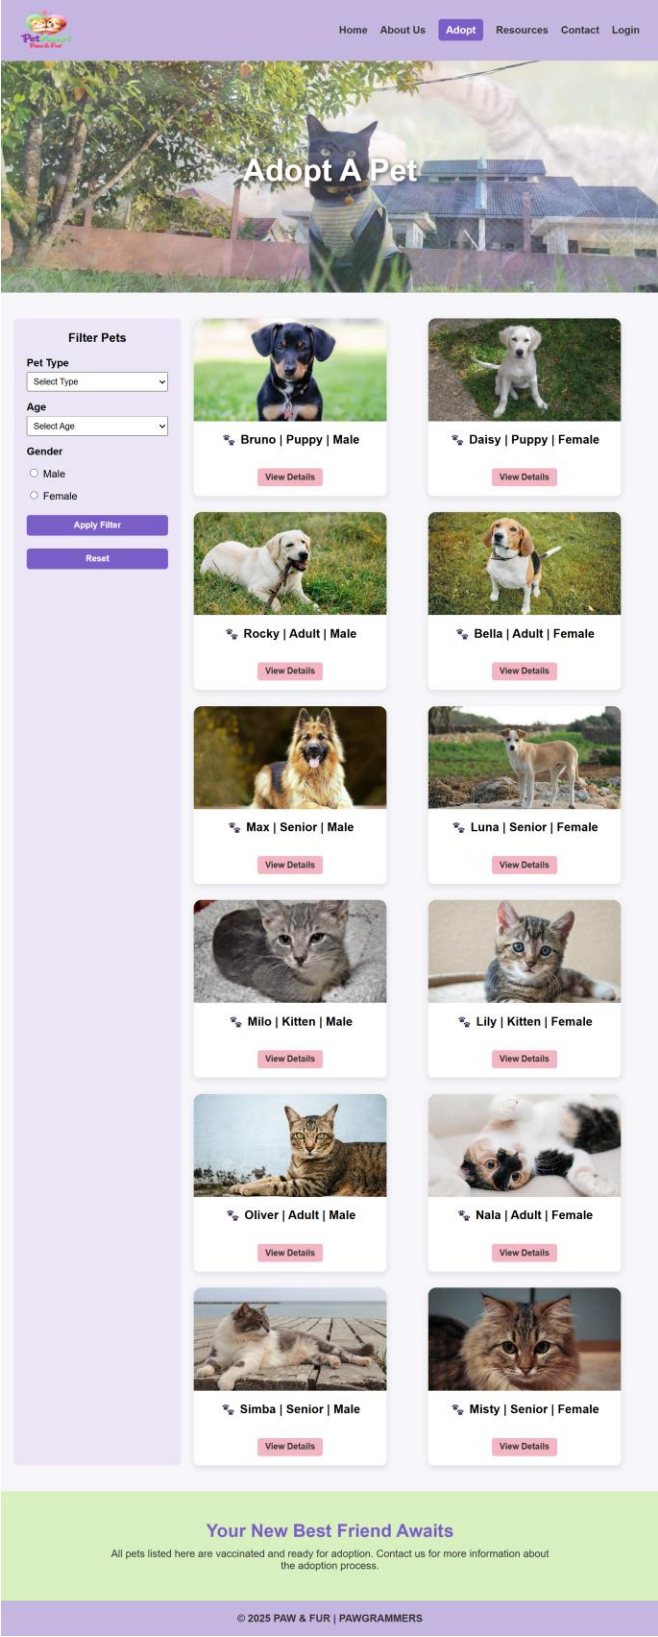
PetAdopt
Paw & Fur

Home About Us Adopt Resources Contact Login

Adopt A Pet

Filter Pets

Pet Type
Select Type

Age
Select Age

Gender
Male
Female

Apply Filter

Reset

Bruno | Puppy | Male
View Details

Daisy | Puppy | Female
View Details

Rocky | Adult | Male
View Details

Bella | Adult | Female
View Details

Max | Senior | Male
View Details

Luna | Senior | Female
View Details

Milo | Kitten | Male
View Details

Lily | Kitten | Female
View Details

Oliver | Adult | Male
View Details

Nala | Adult | Female
View Details

Simba | Senior | Male
View Details

Misty | Senior | Female
View Details

Your New Best Friend Awaits

All pets listed here are vaccinated and ready for adoption. Contact us for more information about the adoption process.

© 2025 PAW & FUR | PAWGRAMMERS